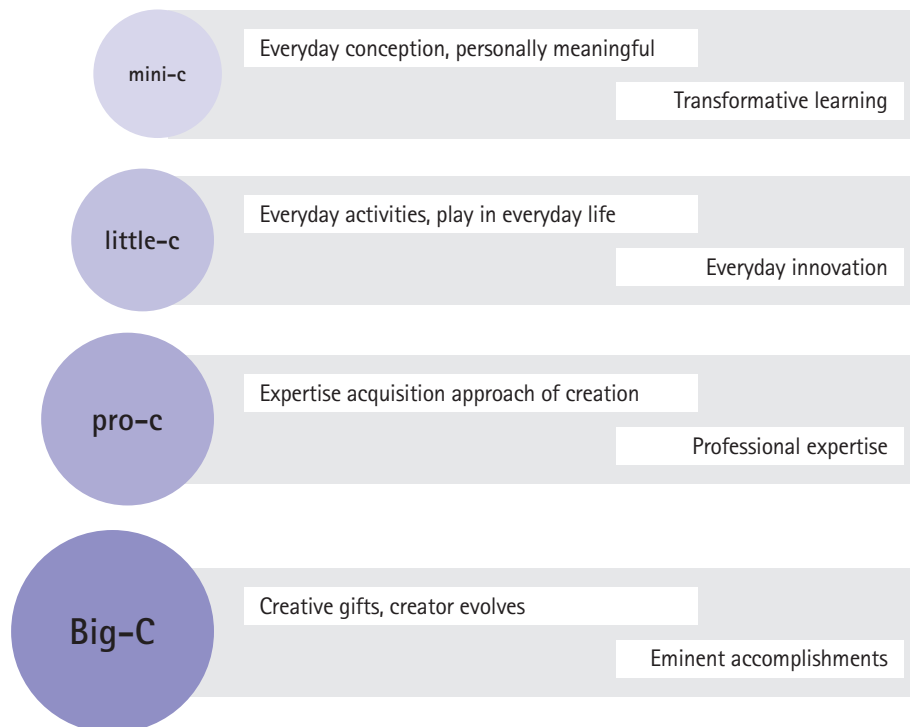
mini-c

Everyday conception, personally meaningful

Transformative learning

little-c

Everyday activities, play in everyday life

Everyday innovation

pro-c

Expertise acquisition approach of creation

Professional expertise

Big-C

Creative gifts, creator evolves

Eminent accomplishments